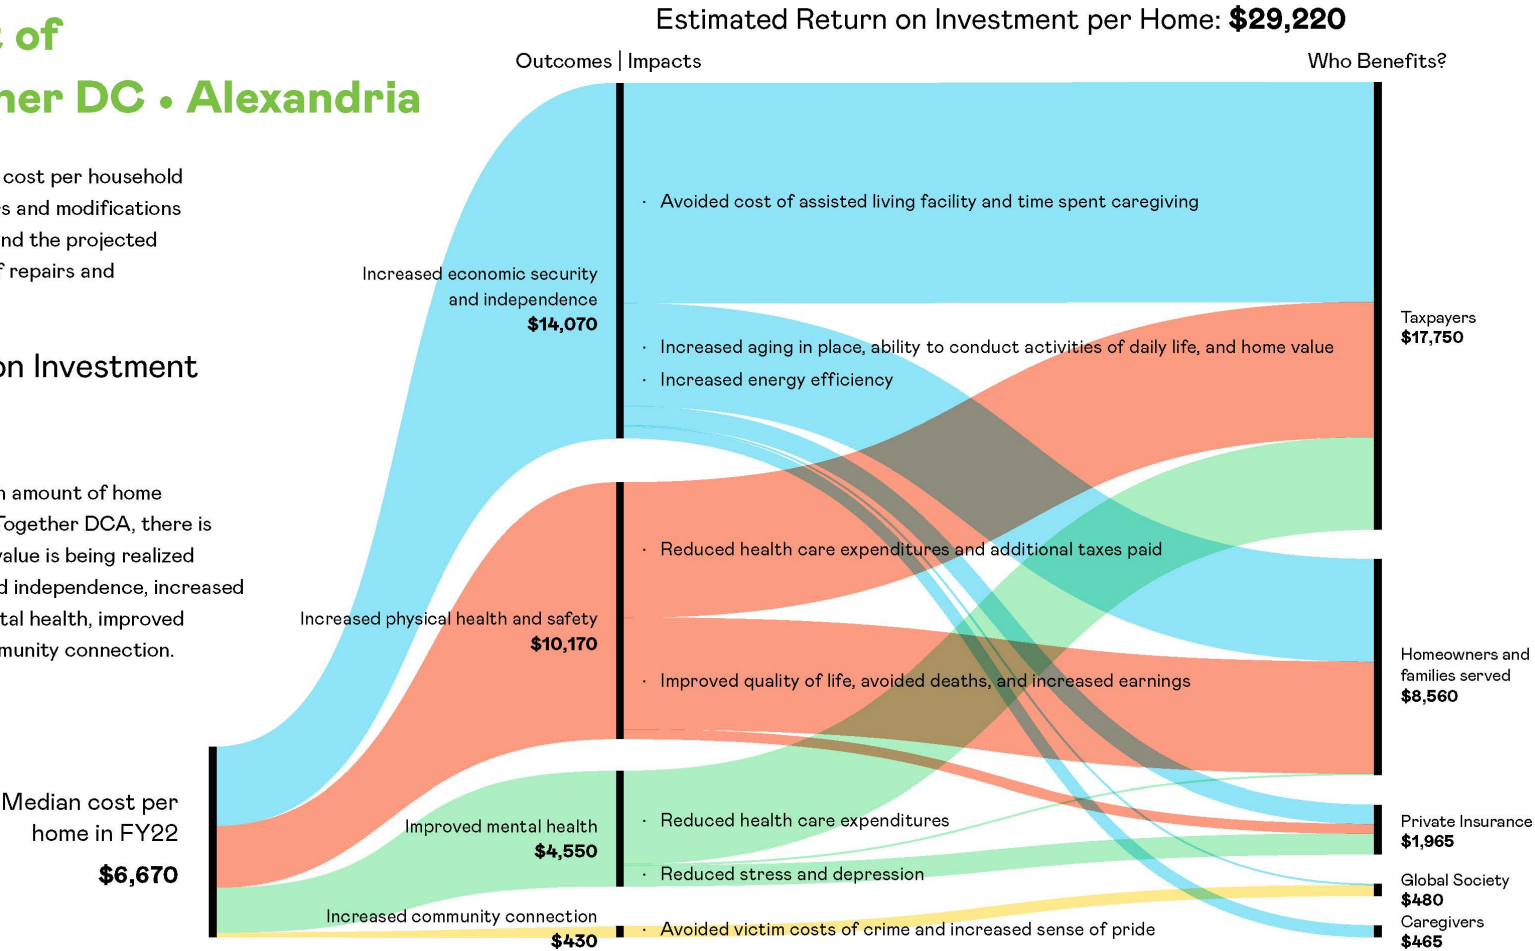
t of
her DC • Alexandria

cost per household
s and modifications
nd the projected
f repairs and

on Investment

n amount of home
Together DCA, there is
value is being realized
d independence, increased
tal health, improved
munity connection.

Estimated Return on Investment per Home: **$29,220**

Outcomes | Impacts

Who Benefits?

Median cost per home in FY22
**$6,670**

Increased economic security and independence
**$14,070**

Increased physical health and safety
**$10,170**

Improved mental health
**$4,550**

Increased community connection
**$430**

· Avoided cost of assisted living facility and time spent caregiving

· Increased aging in place, ability to conduct activities of daily life, and home value

· Increased energy efficiency

· Reduced health care expenditures and additional taxes paid

· Improved quality of life, avoided deaths, and increased earnings

· Reduced health care expenditures

· Reduced stress and depression

· Avoided victim costs of crime and increased sense of pride

Taxpayers
**$17,750**

Homeowners and families served
**$8,560**

Private Insurance
**$1,965**

Global Society
**$480**

Caregivers
**$465**